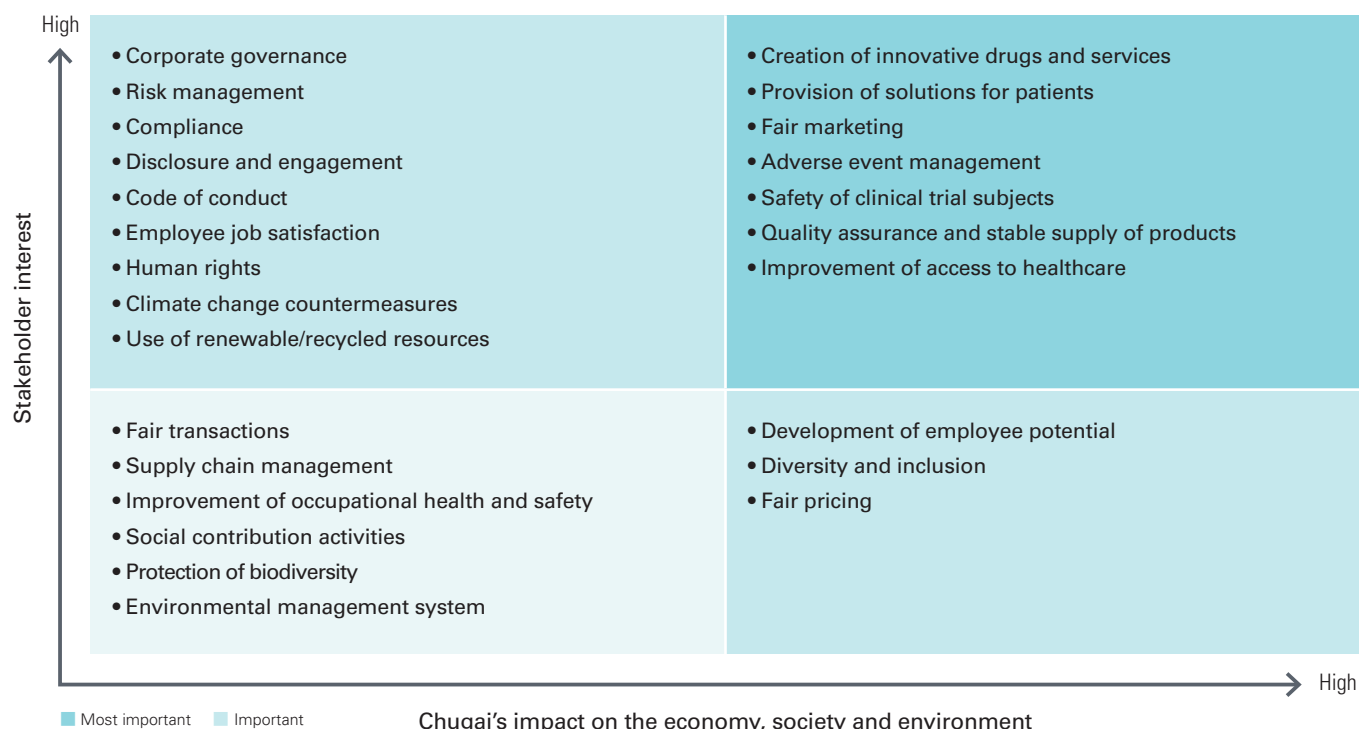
High

Stakeholder interest

• Corporate governance
• Risk management
• Compliance
• Disclosure and engagement
• Code of conduct
• Employee job satisfaction
• Human rights
• Climate change countermeasures
• Use of renewable/recycled resources

• Creation of innovative drugs and services
• Provision of solutions for patients
• Fair marketing
• Adverse event management
• Safety of clinical trial subjects
• Quality assurance and stable supply of products
• Improvement of access to healthcare

• Fair transactions
• Supply chain management
• Improvement of occupational health and safety
• Social contribution activities
• Protection of biodiversity
• Environmental management system

• Development of employee potential
• Diversity and inclusion
• Fair pricing

High

Most important Important

Chugai's impact on the economy, society and environment